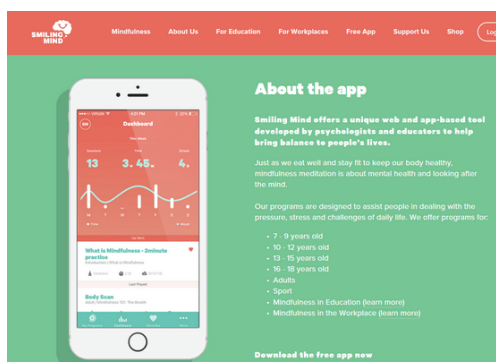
SMILING MIND

Mindfulness About Us For Education For Workplaces Free App Support Us Shop Log

Dashboard

13 3. 45. 4.

What is Mindfulness - 3minute practice

Body Scan

About the app

Smiling Mind offers a unique web and app-based tool developed by psychologists and educators to help bring balance to people's lives.

Just as we eat well and stay fit to keep our body healthy, mindfulness meditation is about mental health and looking after the mind.

Our programs are designed to assist people in dealing with the pressure, stress and challenges of daily life. We offer programs for:

- 7 - 9 years old
- 10 - 12 years old
- 13 - 15 years old
- 16 - 18 years old
- Adults
- Sport
- Mindfulness in Education (learn more)
- Mindfulness in the Workplace (learn more)

Download the free app now